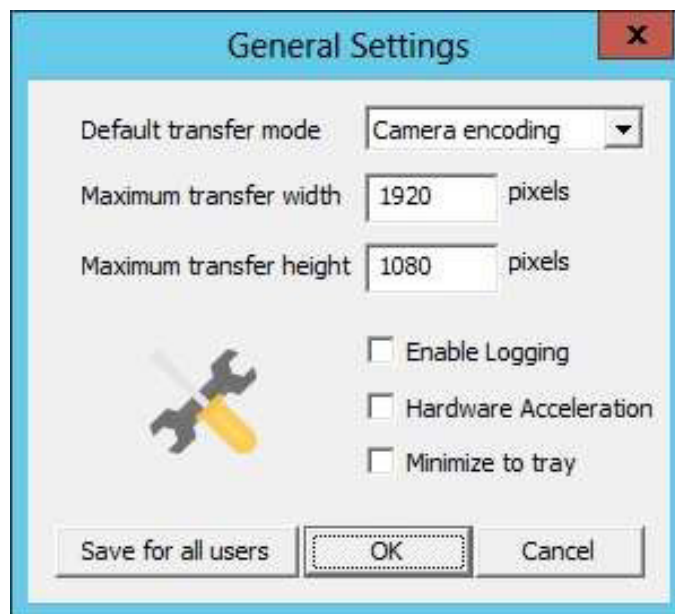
General Settings

x

Default transfer mode
Camera encoding

Maximum transfer width
1920
pixels

Maximum transfer height
1080
pixels

Enable Logging

Hardware Acceleration

Minimize to tray

Save for all users

OK

Cancel